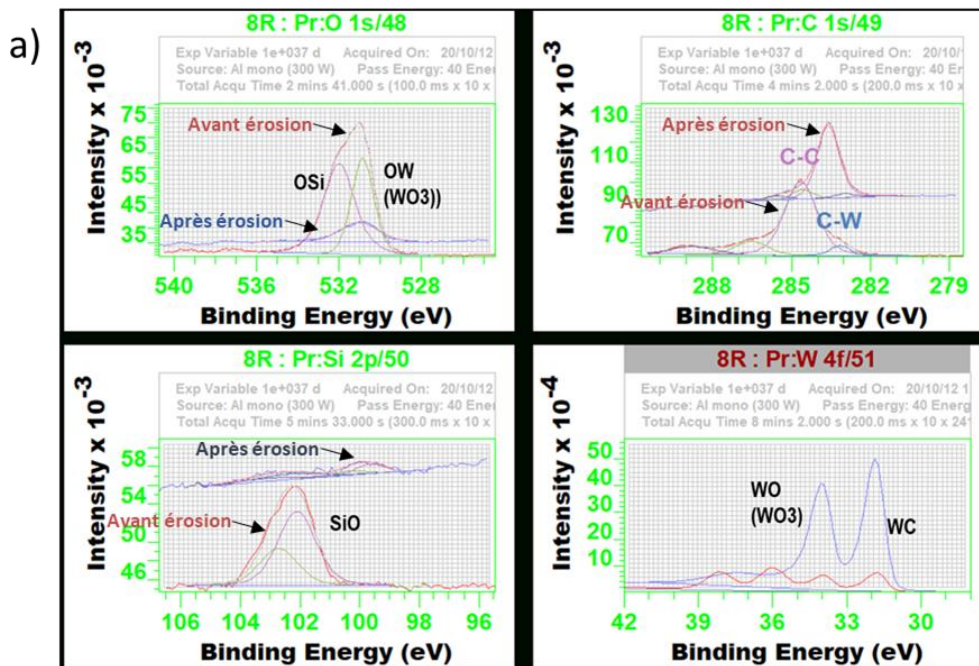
a)

8R : Pr:O 1s/48

Exp Variable 1e+037 d Acquired On: 20/10/12
Source: Al mono (300 W) Pass Energy: 40 Ener
Total Acqu Time 2 mins 41.000 s (100.0 ms x 10 x

Intensity x $10^{-3}$

75
65
55
45
35

Avant érosion
OSi
OW (WO3))
Après érosion

540 536 532 528

Binding Energy (eV)

8R : Pr:C 1s/49

Exp Variable 1e+037 d Acquired On: 20/10/
Source: Al mono (300 W) Pass Energy: 40 E
Total Acqu Time 4 mins 2.000 s (200.0 ms x 10 x

Intensity x $10^{-3}$

130
110
90
70

Après érosion
C-C
Avant érosion
C-W

288 285 282 279

Binding Energy (eV)

8R : Pr:Si 2p/50

Exp Variable 1e+037 d Acquired On: 20/10/12
Source: Al mono (300 W) Pass Energy: 40 Ener
Total Acqu Time 5 mins 33.000 s (300.0 ms x 10 x

Intensity x $10^{-3}$

58
54
50
46

Après érosion
Avant érosion
SiO

106 104 102 100 98 96

Binding Energy (eV)

8R : Pr:W 4f/51

Exp Variable 1e+037 d Acquired On: 20/10/12 1
Source: Al mono (300 W) Pass Energy: 40 Energ
Total Acqu Time 8 mins 2.000 s (200.0 ms x 10 x 24

Intensity x $10^{-4}$

50
40
30
20
10

WO (WO3)
WC

42 39 36 33 30

Binding Energy (eV)